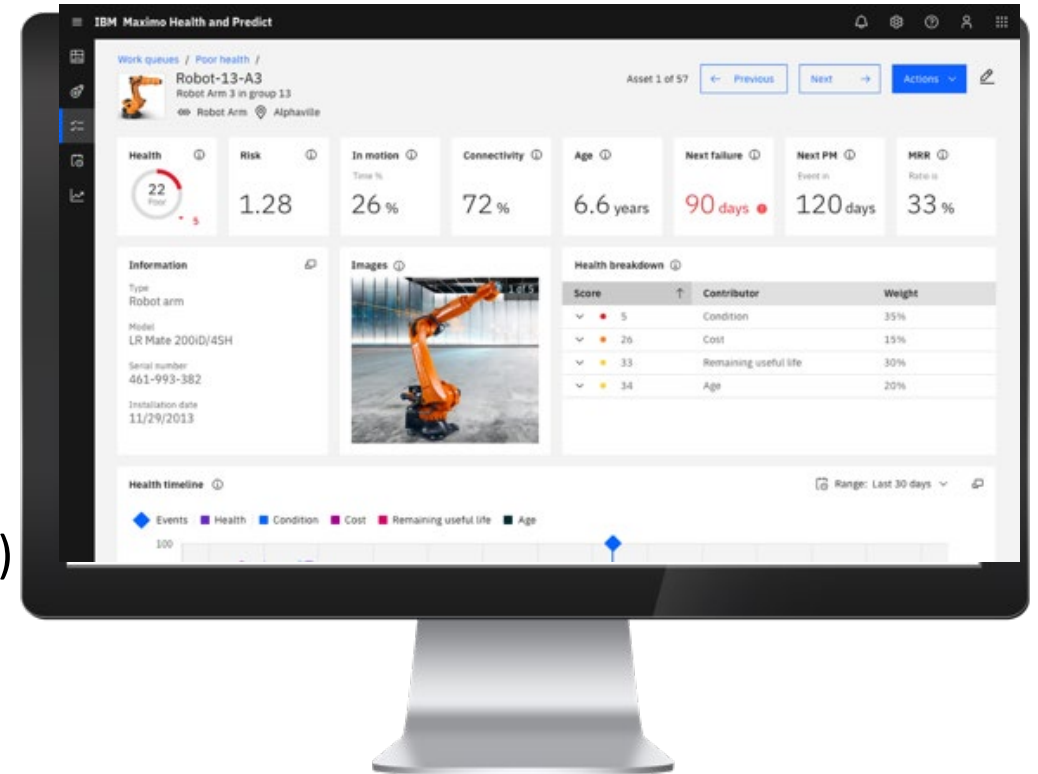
IBM Maximo Health and Predict

Work queues / Poor health /

Robot-13-A3
Robot Arm 3 in group 13
Robot Arm Alphaville

Asset 1 of 57 ← Previous Next → Actions

Health
22
Poor
5

Risk
1.28

In motion
Time %
26 %

Connectivity
72 %

Age
6.6 years

Next failure
90 days

Next PM
Event in
120 days

MRR
Ratio is
33 %

Information
Type
Robot arm
Model
LR Mate 200iD/4SH
Serial number
461-993-382
Installation date
11/29/2013

Images
1 of 5

Health breakdown

| Score | Contributor | Weight |
|---|---|---|
| 5 | Condition | 35% |
| 26 | Cost | 15% |
| 33 | Remaining useful life | 30% |
| 34 | Age | 20% |

Health timeline
Range: Last 30 days

Events Health Condition Cost Remaining useful life Age

100